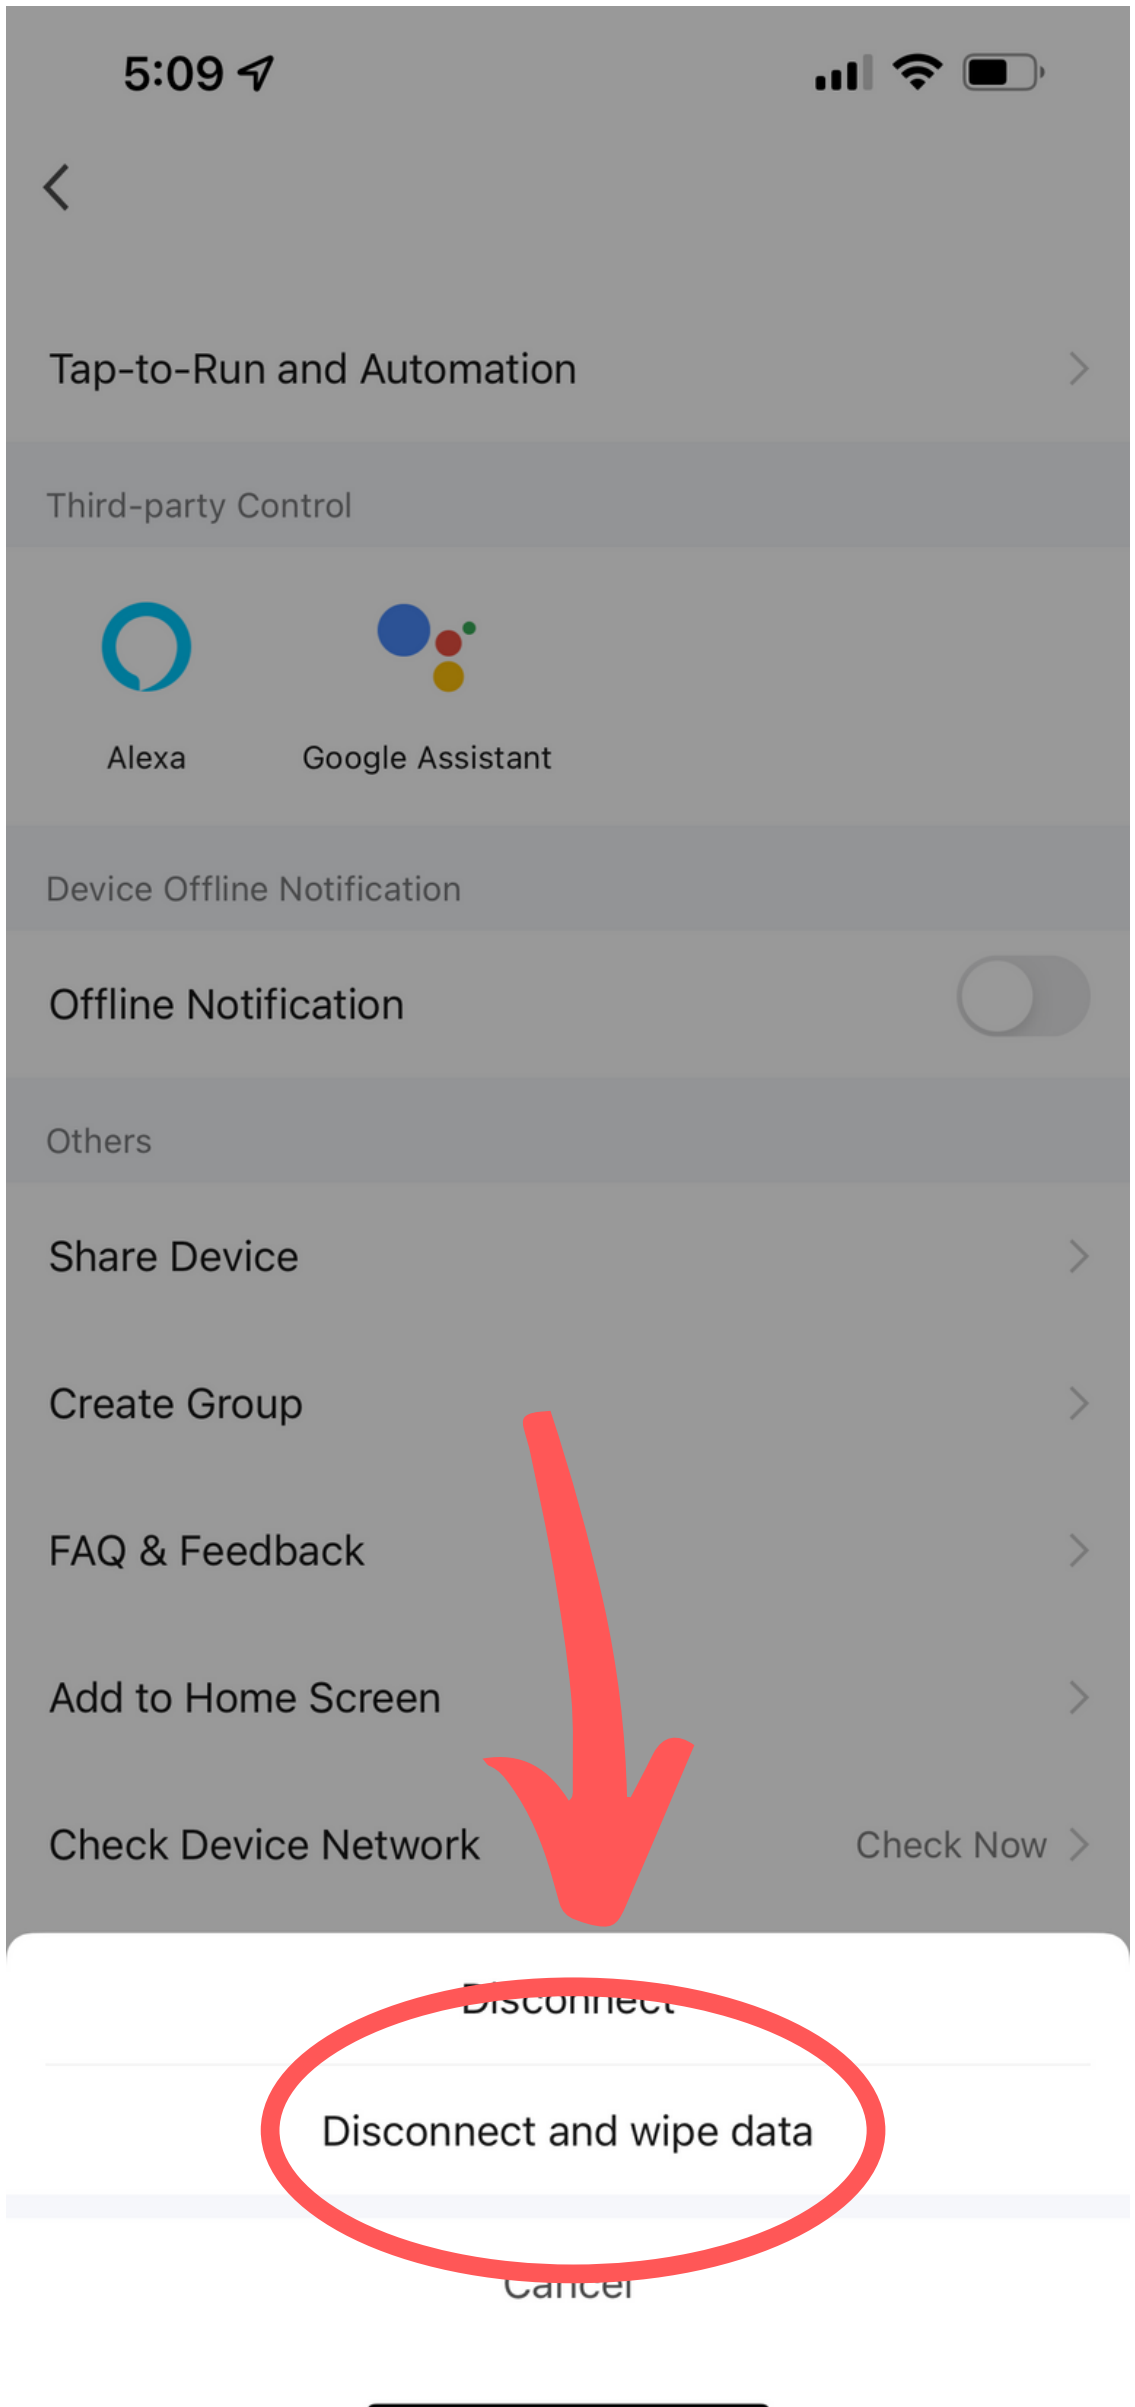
5:09

Tap-to-Run and Automation

Third-party Control

Alexa

Google Assistant

Device Offline Notification

Offline Notification

Others

Share Device

Create Group

FAQ & Feedback

Add to Home Screen

Check Device Network

Check Now

Disconnect

Disconnect and wipe data

Cancel